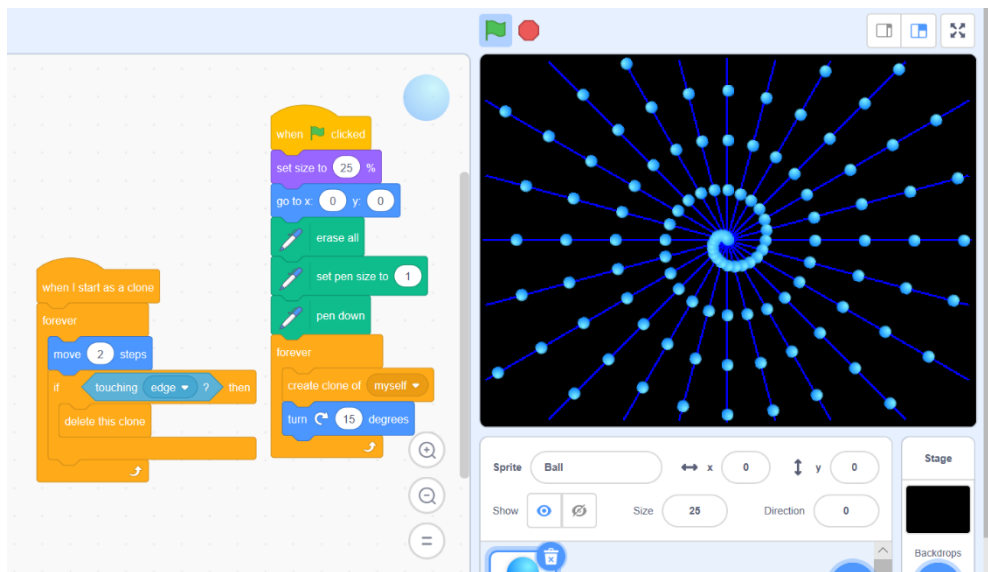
when clicked
set size to 25 %
go to x: 0 y: 0
erase all
set pen size to 1
pen down
forever
create clone of myself
turn 15 degrees

when I start as a clone
forever
move 2 steps
if touching edge ? then
delete this clone

Sprite Ball x 0 y 0
Show Size 25 Direction 0

Stage
Backdrops